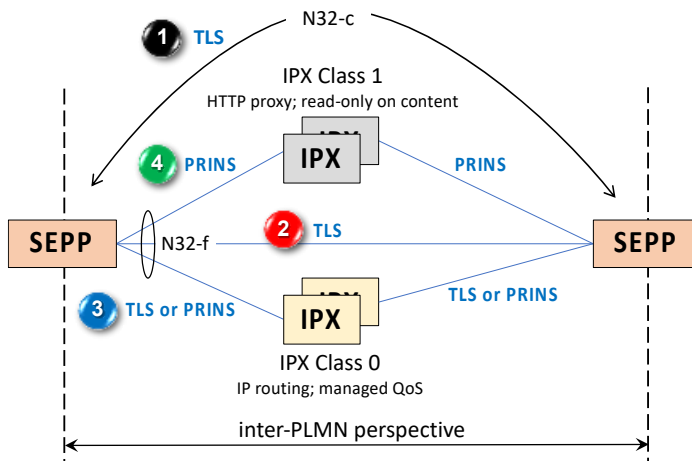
N32-c

1 TLS

IPX Class 1
HTTP proxy; read-only on content

IPX

4 PRINS

PRINS

SEPP

N32-f

2 TLS

SEPP

3 TLS or PRINS

TLS or PRINS

IPX

IPX Class 0
IP routing; managed QoS

inter-PLMN perspective